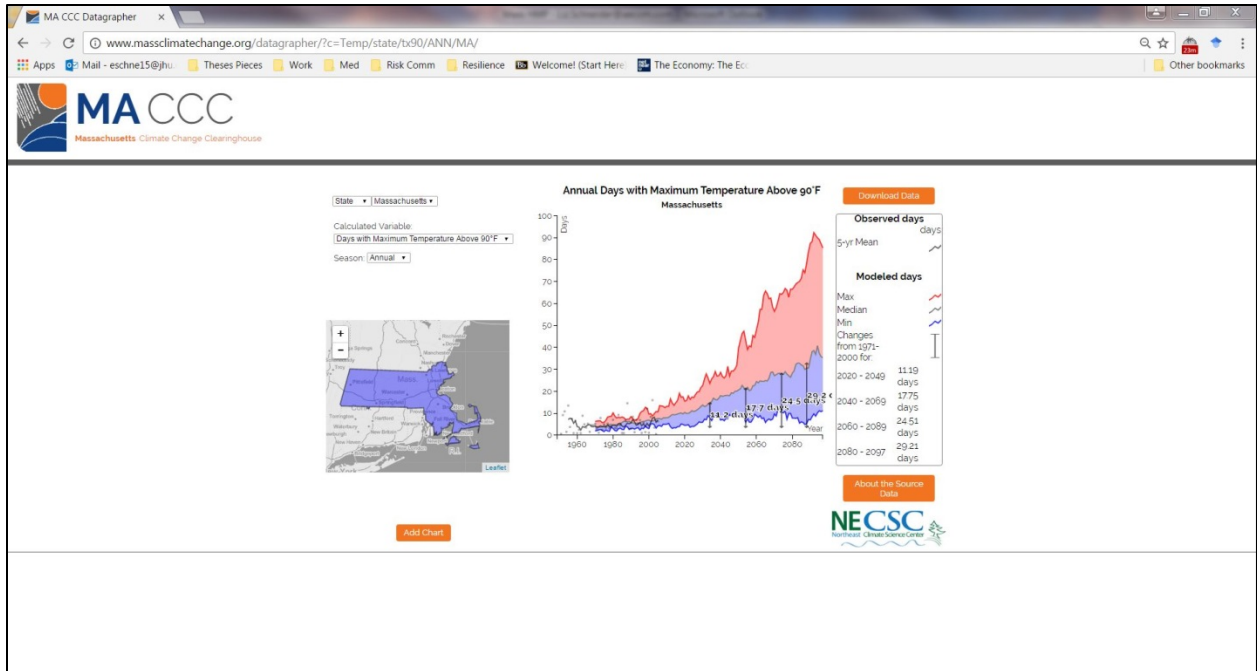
MA CCC Datagrapher ×

www.massclimatechange.org/datagrapher/?c=Temp/state/tx90/ANN/MA/

Apps Mail - eschne15@jhu. Theses Pieces Work Med Risk Comm Resilience Welcome! (Start Here The Economy: The Ec Other bookmarks

23m

MA CCC
Massachusetts Climate Change Clearinghouse

State ▾ Massachusetts ▾

Calculated Variable:
Days with Maximum Temperature Above 90°F ▾

Season: Annual ▾

+
−

Mass.

Leaflet

Add Chart

Annual Days with Maximum Temperature Above 90°F
Massachusetts

Days

100
90
80
70
60
50
40
30
20
10
0

11.2 days
17.7 days
24.5 days
29.2 d

Year

1960 1980 2000 2020 2040 2060 2080

Download Data

Observed days
days
5-yr Mean

Modeled days
Max
Median
Min
Changes from 1971-2000 for:
2020 - 2049 11.19 days
2040 - 2069 17.75 days
2060 - 2089 24.51 days
2080 - 2097 29.21 days

About the Source Data

NECSC
Northeast Climate Science Center